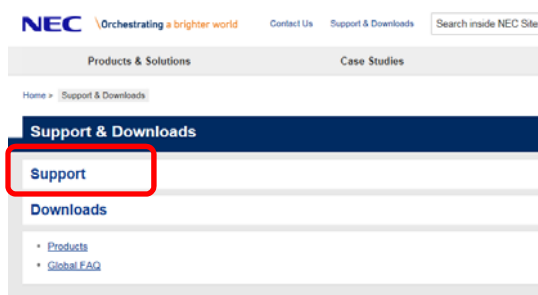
NEC \Orchestrating a brighter world Contact Us Support & Downloads Search inside NEC Site

Products & Solutions Case Studies

Home > Support & Downloads

Support & Downloads

Support

Downloads

- Products
- Global FAQ